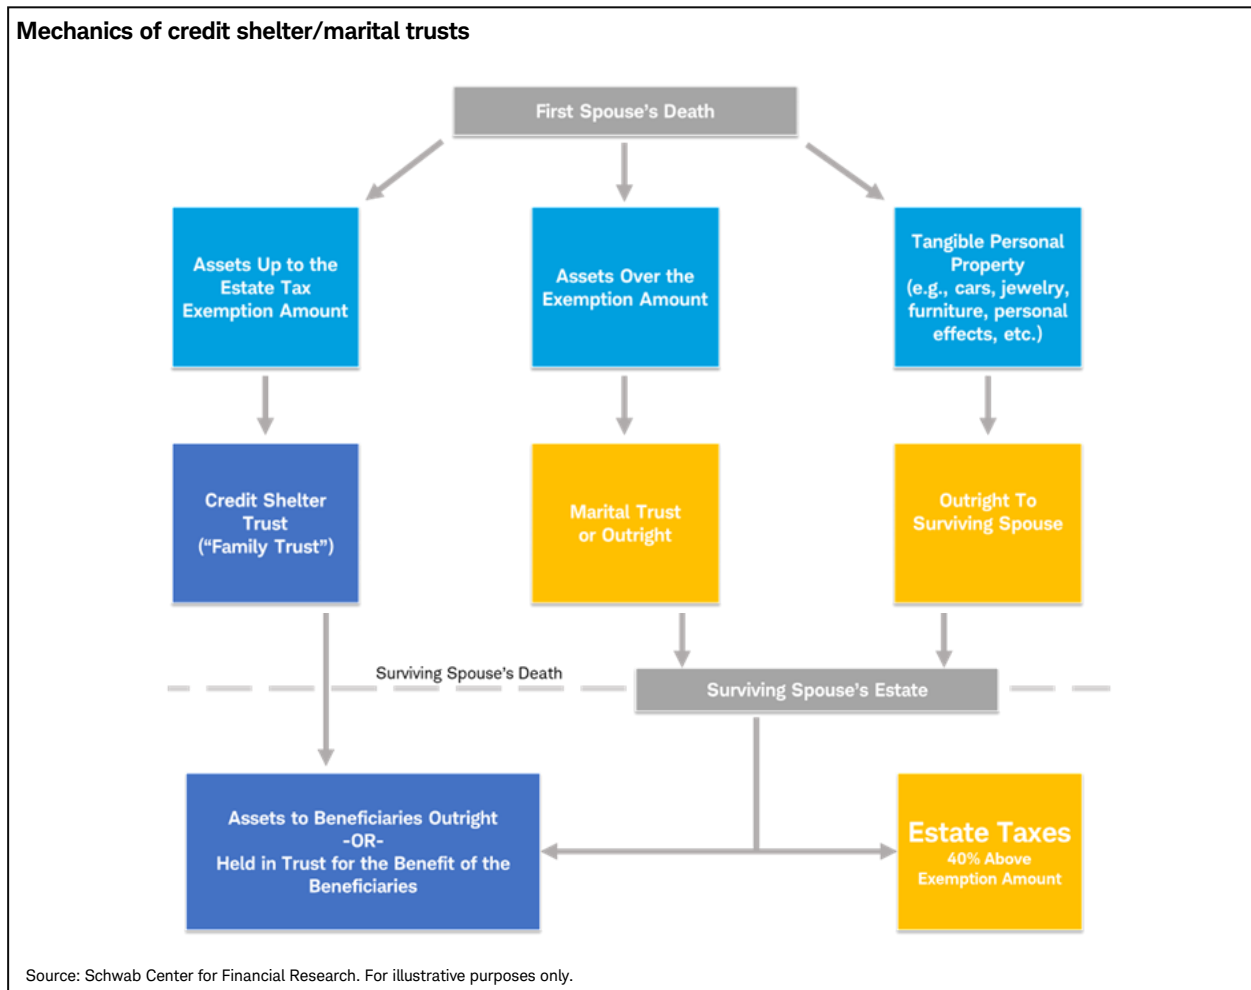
Mechanics of credit shelter/marital trusts

First Spouse's Death

Assets Up to the Estate Tax Exemption Amount

Assets Over the Exemption Amount

Tangible Personal Property (e.g., cars, jewelry, furniture, personal effects, etc.)

Credit Shelter Trust ("Family Trust")

Marital Trust or Outright

Outright To Surviving Spouse

Surviving Spouse's Death

Surviving Spouse's Estate

Assets to Beneficiaries Outright -OR- Held in Trust for the Benefit of the Beneficiaries

Estate Taxes
40% Above Exemption Amount

Source: Schwab Center for Financial Research. For illustrative purposes only.